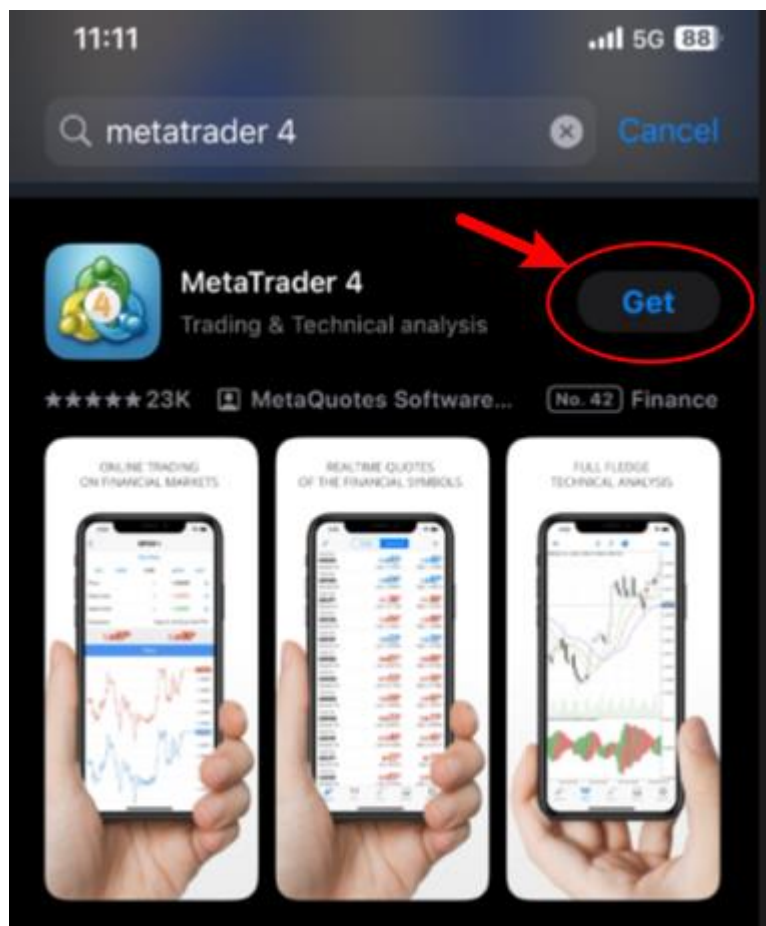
11:11
5G 88

metatrader 4
Cancel

MetaTrader 4
Trading & Technical analysis
Get

★★★★★ 23K
MetaQuotes Software...
No. 42 Finance

ONLINE TRADING ON FINANCIAL MARKETS

REALTIME QUOTES OF THE FINANCIAL SYMBOLS

FULL FLEDGE TECHNICAL ANALYSIS